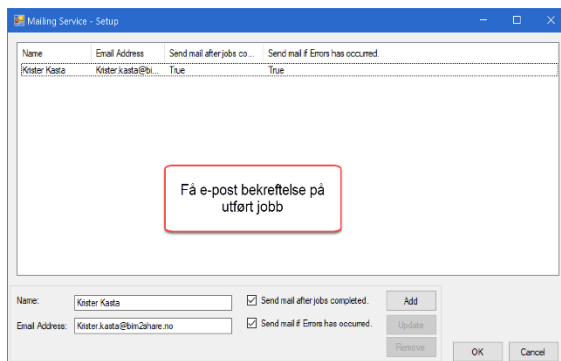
Mailing Service - Setup

| Name | Email Address | Send mail after jobs co... | Send mail if Errors has occurred. |
|---|---|---|---|
| Krister Kasta | Krister.kasta@bi... | True | True |

Få e-post bekreftelse på utført jobb

Name: Krister Kasta

Email Address: Krister.kasta@bim2share.no

Send mail after jobs completed.

Send mail if Errors has occurred.

Add

Update

Remove

OK

Cancel